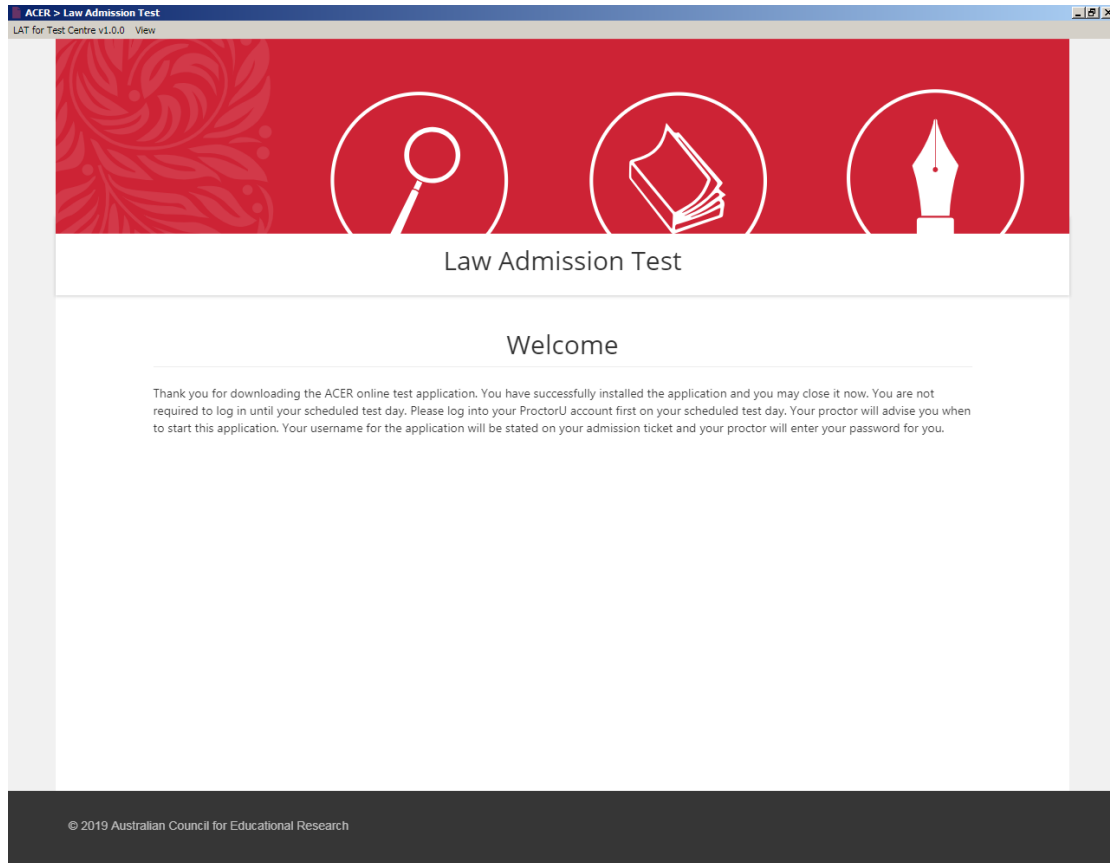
ACER > Law Admission Test

LAT for Test Centre v1.0.0 View

Law Admission Test

Welcome

Thank you for downloading the ACER online test application. You have successfully installed the application and you may close it now. You are not required to log in until your scheduled test day. Please log into your ProctorU account first on your scheduled test day. Your proctor will advise you when to start this application. Your username for the application will be stated on your admission ticket and your proctor will enter your password for you.

© 2019 Australian Council for Educational Research